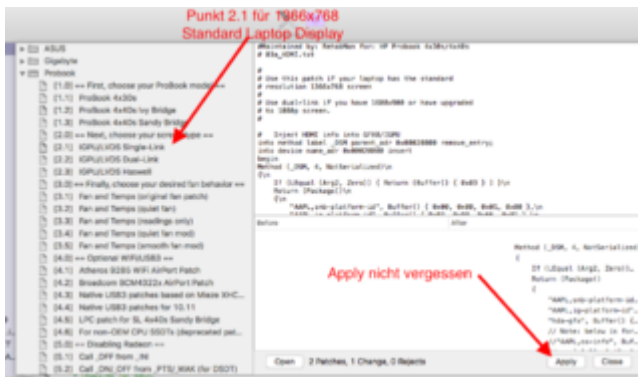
Punkt 2.1 für 1366x768
Standard Laptop Display

ASUS
Gigabyte
Probook
[1.0] ==== First, choose your ProBook model ====
[1.1] ProBook 4x30s
[1.2] ProBook 4x40s Ivy Bridge
[1.3] ProBook 4x40s Sandy Bridge
[2.0] ==== Next, choose your screen type ====
[2.1] IGPU/LVDS Single-Link
[2.2] IGPU/LVDS Dual-Link
[2.3] IGPU/LVDS Haswell
[3.0] ==== Finally, choose your desired fan behavior ====
[3.1] Fan and Temps (original fan patch)
[3.2] Fan and Temps (quiet fan)
[3.3] Fan and Temps (readings only)
[3.4] Fan and Temps (quiet fan mod)
[3.5] Fan and Temps (smooth fan mod)
[4.0] ==== Optional WiFi/USB3 ====
[4.1] Atheros 9285 WiFi AirPort Patch
[4.2] Broadcom BCM4322x AirPort Patch
[4.3] Native USB3 patches based on Mieze XHC...
[4.4] Native USB3 patches for 10.11
[4.5] LPC patch for SL 4x40s Sandy Bridge
[4.6] For non-OEM CPU SSDTs (deprecated pat...
[5.0] ==== Disabling Radeon ====
[5.1] Call _PTF from _INI
[5.2] Call _ON/_OFF from _PTS/_WAK (for DSDT)

#Maintained by: RehabMan for: HP Probook 4x30s/4x40s
# 03a_HDMI.txt
#
# Use this patch if your laptop has the standard
# resolution 1366x768 screen
#
# Use dual-link if you have 1600x900 or have upgraded
# to 1080p screen.
#
# Inject HDMI info into GFX0/IGPU
into method label _DSM parent_adr 0x00020000 remove_entry;
into device name_adr 0x00020000 insert
begin
Method (_DSM, 4, NotSerialized)\n
{\n
If (LEqual (Arg2, Zero)) { Return (Buffer() { 0x03 } ) }\n
Return (Package()\n
{\n
"AAPL,snb-platform-id", Buffer() { 0x00, 0x00, 0x01, 0x00 },\n
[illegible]

Before
After

Method (_DSM, 4, NotSerialized)
{
If (LEqual (Arg2, Zero))...
Return (Package()
{
"AAPL,snb-platform-id...
"AAPL,ig-platform-id",...
"hda-gfx", Buffer() {...
// Notes: below is for...
//"AAPL,os-info", Buf...

Apply nicht vergessen

Open
2 Patches, 1 Change, 0 Rejects
Apply
Close